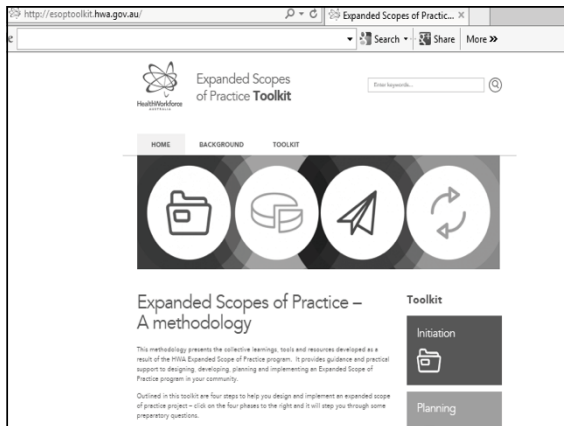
http://esoptoolkit.hwa.gov.au/

Expanded Scopes of Practic...

Search ▾ Share More »

HealthWorkforce AUSTRALIA

Expanded Scopes of Practice Toolkit

Enter keywords...

HOME BACKGROUND TOOLKIT

Expanded Scopes of Practice – A methodology

This methodology presents the collective learnings, tools and resources developed as a result of the HWA Expanded Scope of Practice program. It provides guidance and practical support to designing, developing, planning and implementing an Expanded Scope of Practice program in your community.

Outlined in this toolkit are four steps to help you design and implement an expanded scope of practice project – click on the four phases to the right and it will step you through some preparatory questions.

Toolkit

Initiation

Planning